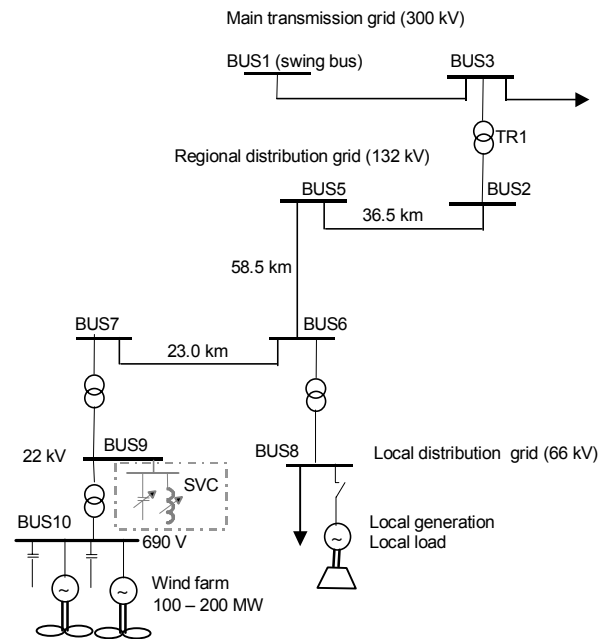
Main transmission grid (300 kV)

BUS1 (swing bus)

BUS3

TR1

Regional distribution grid (132 kV)

BUS5

BUS2

36.5 km

58.5 km

BUS7

BUS6

23.0 km

22 kV

BUS9

BUS8

Local distribution grid (66 kV)

SVC

BUS10

690 V

Local generation
Local load

Wind farm
100 – 200 MW